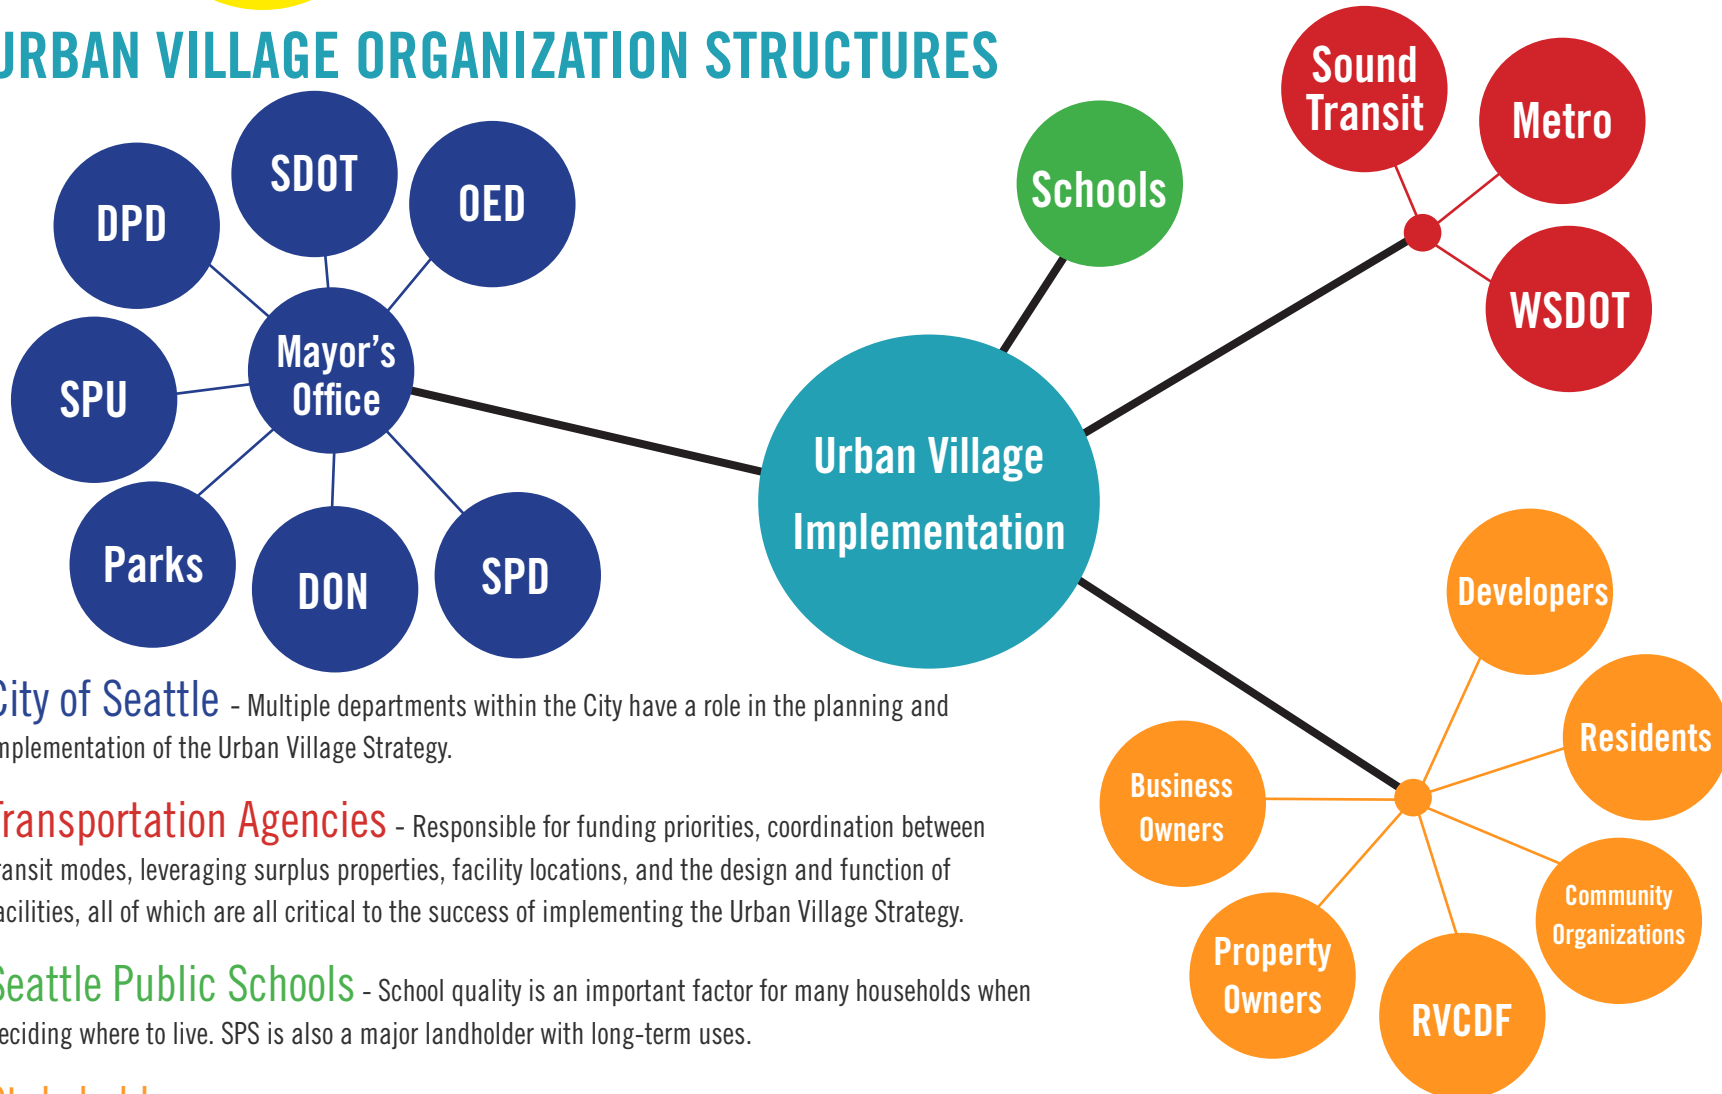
RBAN VILLAGE ORGANIZATION STRUCTURES

SDOT

DPD

OED

Mayor's Office

SPU

Parks

DON

SPD

Schools

Sound Transit

Metro

WSDOT

Urban Village Implementation

Developers

Residents

Business Owners

Community Organizations

Property Owners

RVCDF

City of Seattle - Multiple departments within the City have a role in the planning and mplementation of the Urban Village Strategy.

Transportation Agencies - Responsible for funding priorities, coordination between ransit modes, leveraging surplus properties, facility locations, and the design and function of acilities, all of which are all critical to the success of implementing the Urban Village Strategy.

Seattle Public Schools - School quality is an important factor for many households when eciding where to live. SPS is also a major landholder with long-term uses.

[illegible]